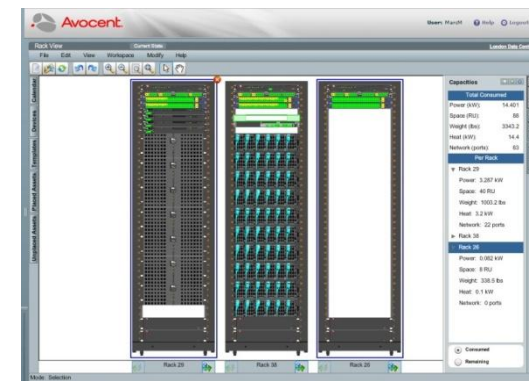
Avocent

User: MaryM Help Logout

Rack View

Current State

London Data Cent

File Edit View Workspace Modify Help

Calendar

Devices

Templates

Placed Assets

Unplaced Assets

Capacities

Total Consumed

Power (kW): 14.401

Space (RU): 88

Weight (lbs): 3343.2

Heat (kW): 14.4

Network (ports): 63

Per Rack

Rack 29

Power: 3.267 kW

Space: 40 RU

Weight: 1003.2 lbs

Heat: 3.2 kW

Network: 22 ports

Rack 38

Rack 26

Power: 0.092 kW

Space: 8 RU

Weight: 338.8 lbs

Heat: 0.1 kW

Network: 0 ports

Consumed

Remaining

Rack 29

Rack 38

Rack 26

Mode: Selection